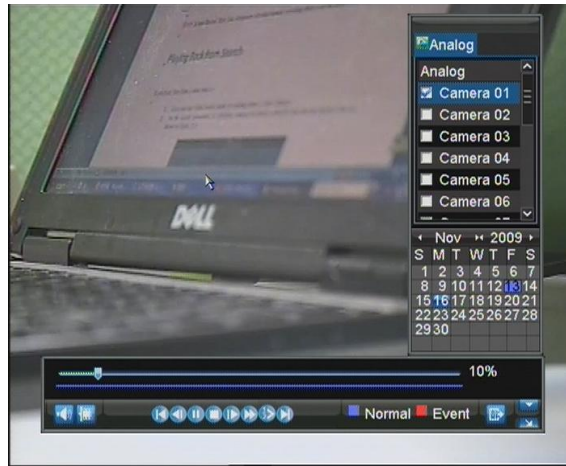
Playing Back from Search

DELL

Analog

Analog

Camera 01

Camera 02

Camera 03

Camera 04

Camera 05

Camera 06

Nov 2009

| S | M | T | W | T | F | S |
|---|---|---|---|---|---|---|
| 1 | 2 | 3 | 4 | 5 | 6 | 7 |
| 8 | 9 | 10 | 11 | 12 | 13 | 14 |
| 15 | 16 | 17 | 18 | 19 | 20 | 21 |
| 22 | 23 | 24 | 25 | 26 | 27 | 28 |
| 29 | 30 | | | | | |

10%

Normal Event